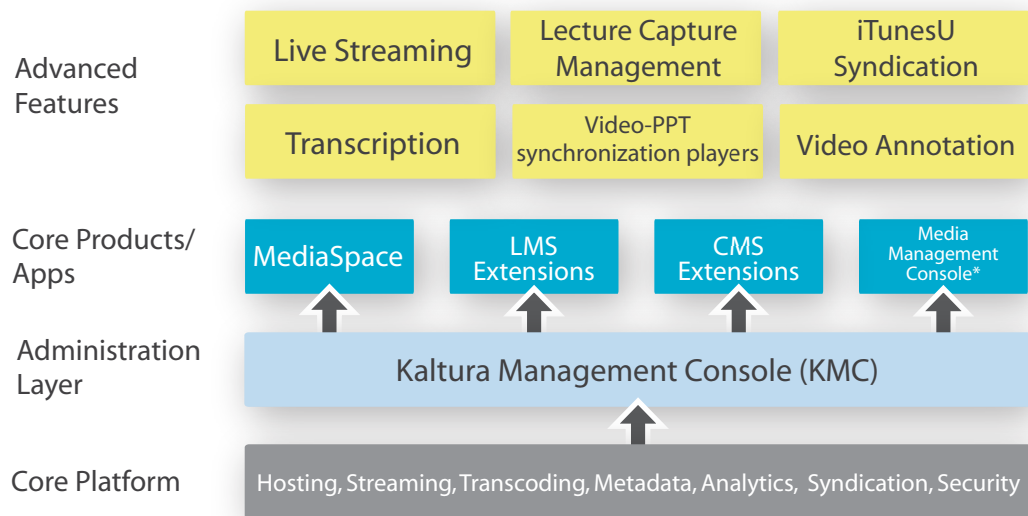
Advanced Features

Live Streaming

Lecture Capture Management

iTunesU Syndication

Transcription

Video-PPT synchronization players

Video Annotation

Core Products/ Apps

MediaSpace

LMS Extensions

CMS Extensions

Media Management Console*

Administration Layer

Kaltura Management Console (KMC)

Core Platform

Hosting, Streaming, Transcoding, Metadata, Analytics, Syndication, Security